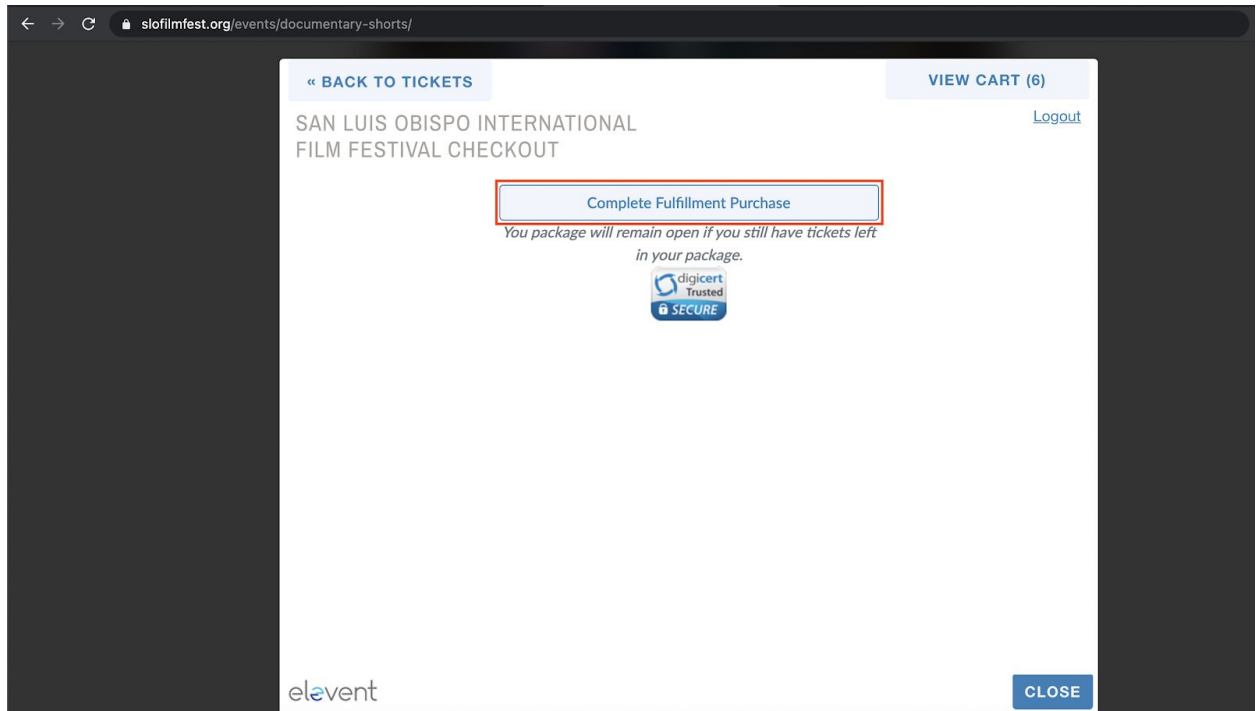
slofilmfest.org/events/documentary-shorts/

« BACK TO TICKETS

VIEW CART (6)

SAN LUIS OBISPO INTERNATIONAL FILM FESTIVAL CHECKOUT

Logout

Complete Fulfillment Purchase

You package will remain open if you still have tickets left in your package.

digicert Trusted SECURE

elevent

CLOSE